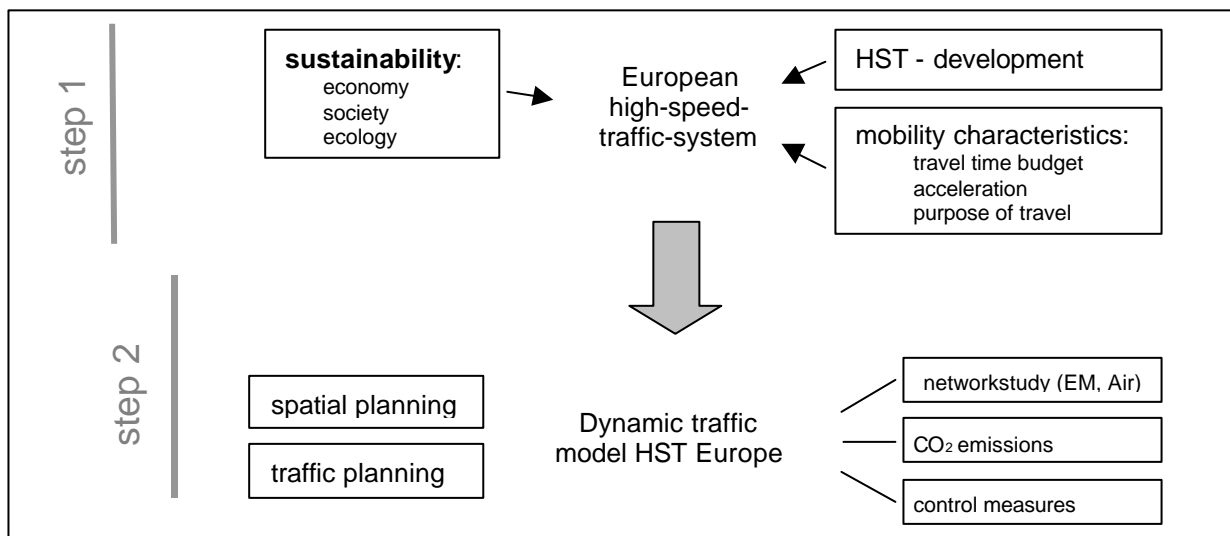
step 1

sustainability:
economy
society
ecology

European high-speed-traffic-system

HST - development

mobility characteristics:
travel time budget
acceleration
purpose of travel

step 2

spatial planning

traffic planning

Dynamic traffic model HST Europe

networkstudy (EM, Air)

$CO_2$ emissions

control measures